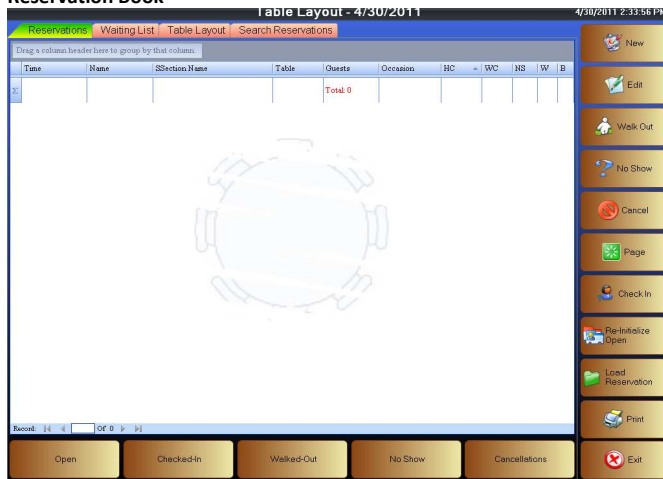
Reservation Book

Table Layout - 4/30/2011

4/30/2011 2:33:56 PM

Reservations | Waiting List | Table Layout | Search Reservations

Drag a column header here to group by that column.

| Time | Name | SSection Name | Table | Guests | Occasion | HC | WC | NS | W | B |
|---|---|---|---|---|---|---|---|---|---|---|
| Σ | | | | Total: 0 | | | | | | |

Record: Of 0

Open | Checked-In | Walked-Out | No Show | Cancellations

New
Edit
Walk Out
No Show
Cancel
Page
Check In
Re-Initialize Open
Load Reservation
Print
Exit